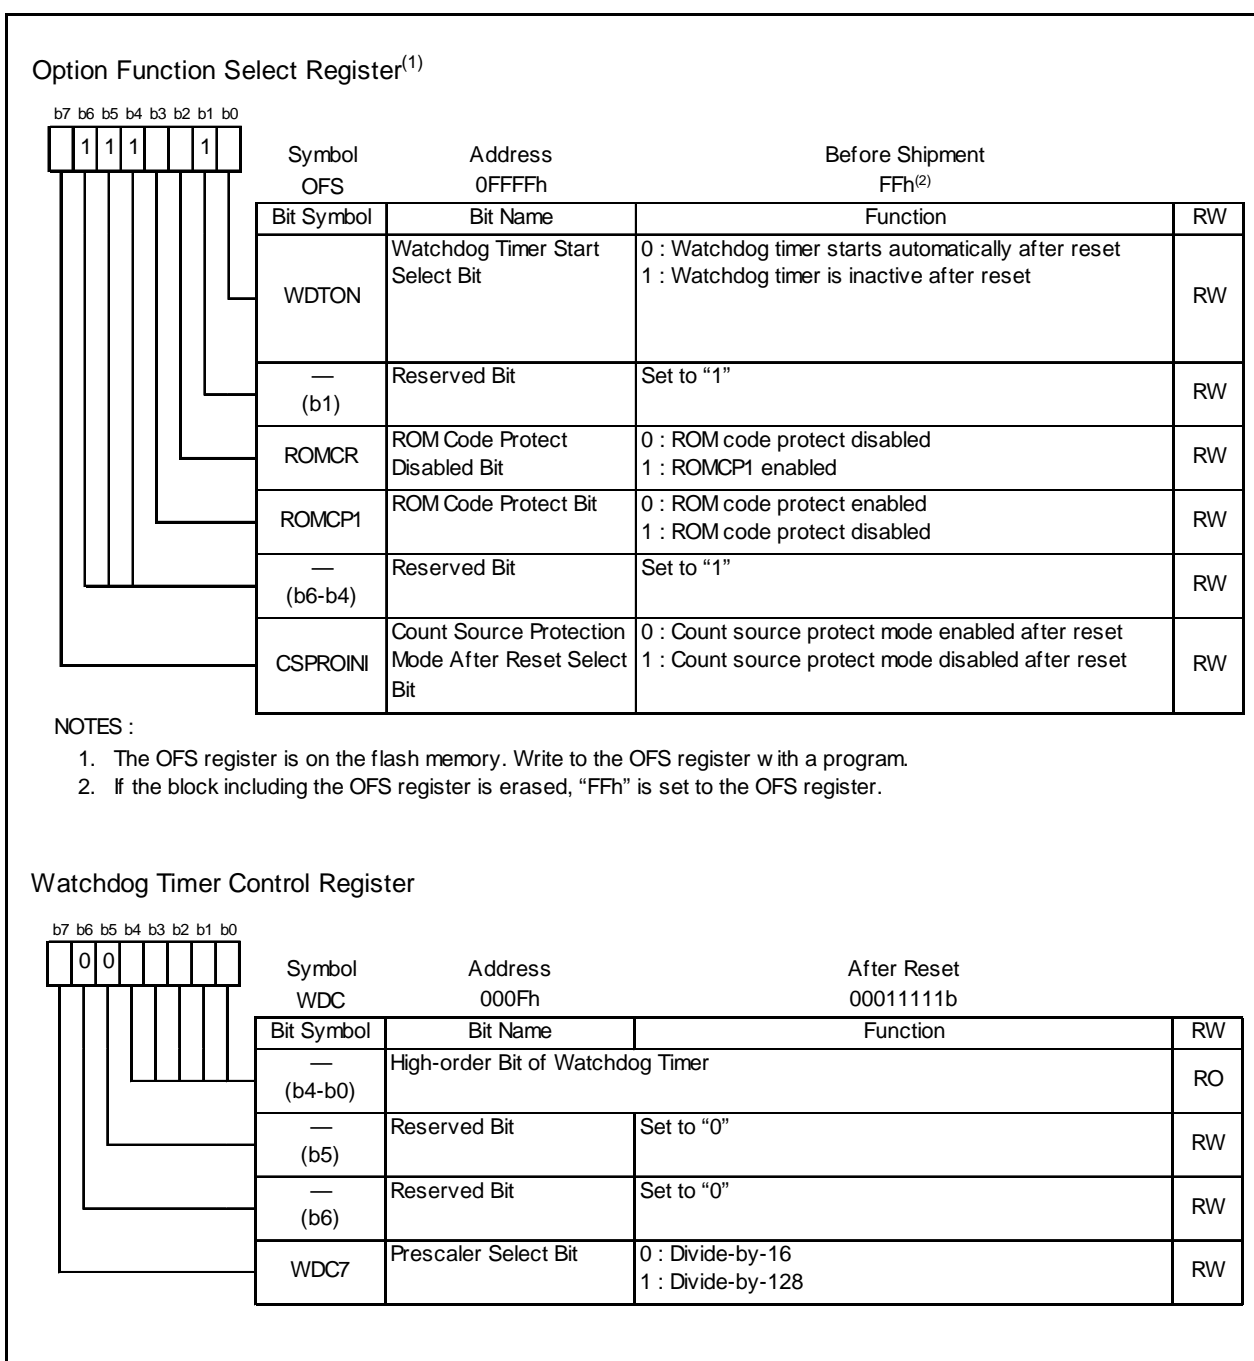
Option Function Select Register$^{(1)}$

b7 b6 b5 b4 b3 b2 b1 b0

1 1 1 1

Symbol OFS
Address 0FFFFh
Before Shipment FFh$^{(2)}$

| Bit Symbol | Bit Name | Function | RW |
|---|---|---|---|
| WDTON | Watchdog Timer Start Select Bit | 0 : Watchdog timer starts automatically after reset 1 : Watchdog timer is inactive after reset | RW |
| — (b1) | Reserved Bit | Set to “1” | RW |
| ROMCR | ROM Code Protect Disabled Bit | 0 : ROM code protect disabled 1 : ROMCP1 enabled | RW |
| ROMCP1 | ROM Code Protect Bit | 0 : ROM code protect enabled 1 : ROM code protect disabled | RW |
| — (b6-b4) | Reserved Bit | Set to “1” | RW |
| CSPROINI | Count Source Protection Mode After Reset Select Bit | 0 : Count source protect mode enabled after reset 1 : Count source protect mode disabled after reset | RW |

NOTES :
1. The OFS register is on the flash memory. Write to the OFS register w ith a program.
2. If the block including the OFS register is erased, “FFh” is set to the OFS register.

Watchdog Timer Control Register

b7 b6 b5 b4 b3 b2 b1 b0

0 0

Symbol WDC
Address 000Fh
After Reset 00011111b

| Bit Symbol | Bit Name | Function | RW |
|---|---|---|---|
| — (b4-b0) | High-order Bit of Watchdog Timer | | RO |
| — (b5) | Reserved Bit | Set to “0” | RW |
| — (b6) | Reserved Bit | Set to “0” | RW |
| WDC7 | Prescaler Select Bit | 0 : Divide-by-16 1 : Divide-by-128 | RW |